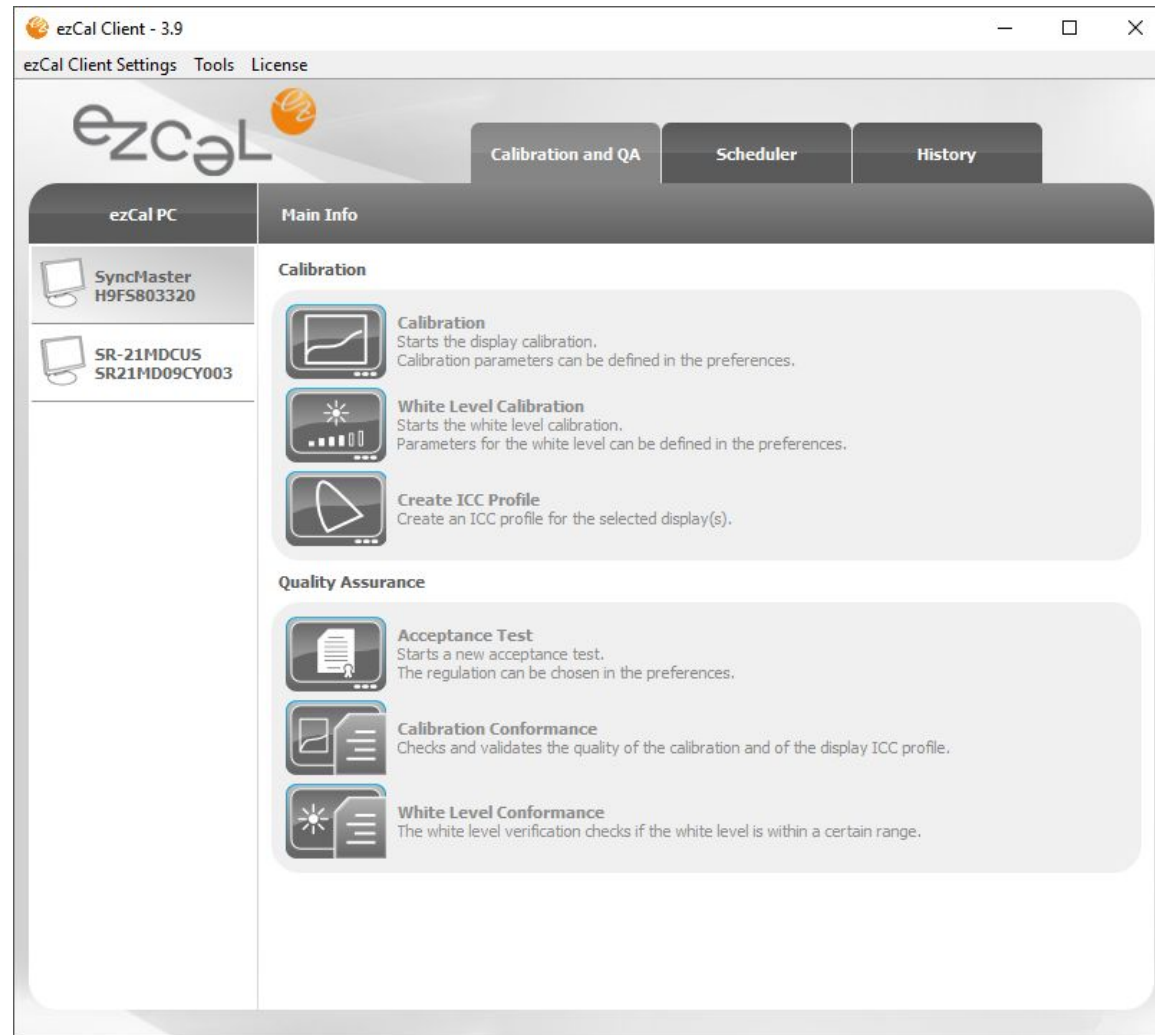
ezCal Client - 3.9

ezCal Client Settings Tools License

ezcal

Calibration and QA | Scheduler | History

ezCal PC

Main Info

SyncMaster
H9FS803320

SR-21MDCUS
SR21MD09CY003

Calibration

Calibration
Starts the display calibration.
Calibration parameters can be defined in the preferences.

White Level Calibration
Starts the white level calibration.
Parameters for the white level can be defined in the preferences.

Create ICC Profile
Create an ICC profile for the selected display(s).

Quality Assurance

Acceptance Test
Starts a new acceptance test.
The regulation can be chosen in the preferences.

Calibration Conformance
Checks and validates the quality of the calibration and of the display ICC profile.

White Level Conformance
The white level verification checks if the white level is within a certain range.